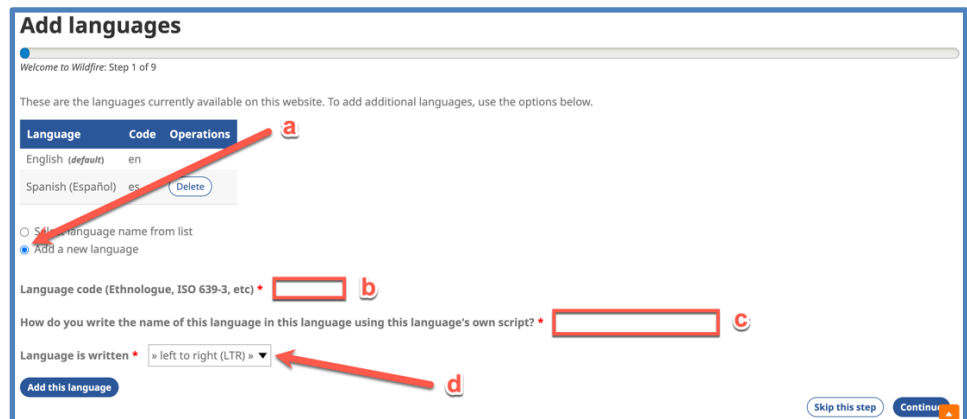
Add languages

Welcome to Wildfire: Step 1 of 9

These are the languages currently available on this website. To add additional languages, use the options below.

| Language | Code | Operations |
|---|---|---|
| English (default) | en | |
| Spanish (Español) | es | Delete |

a

S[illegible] language name from list
Add a new language

Language code (Ethnologue, ISO 639-3, etc) *

b

How do you write the name of this language in this language using this language's own script? *

c

Language is written * » left to right (LTR) »

d

Add this language

Skip this step

Continue